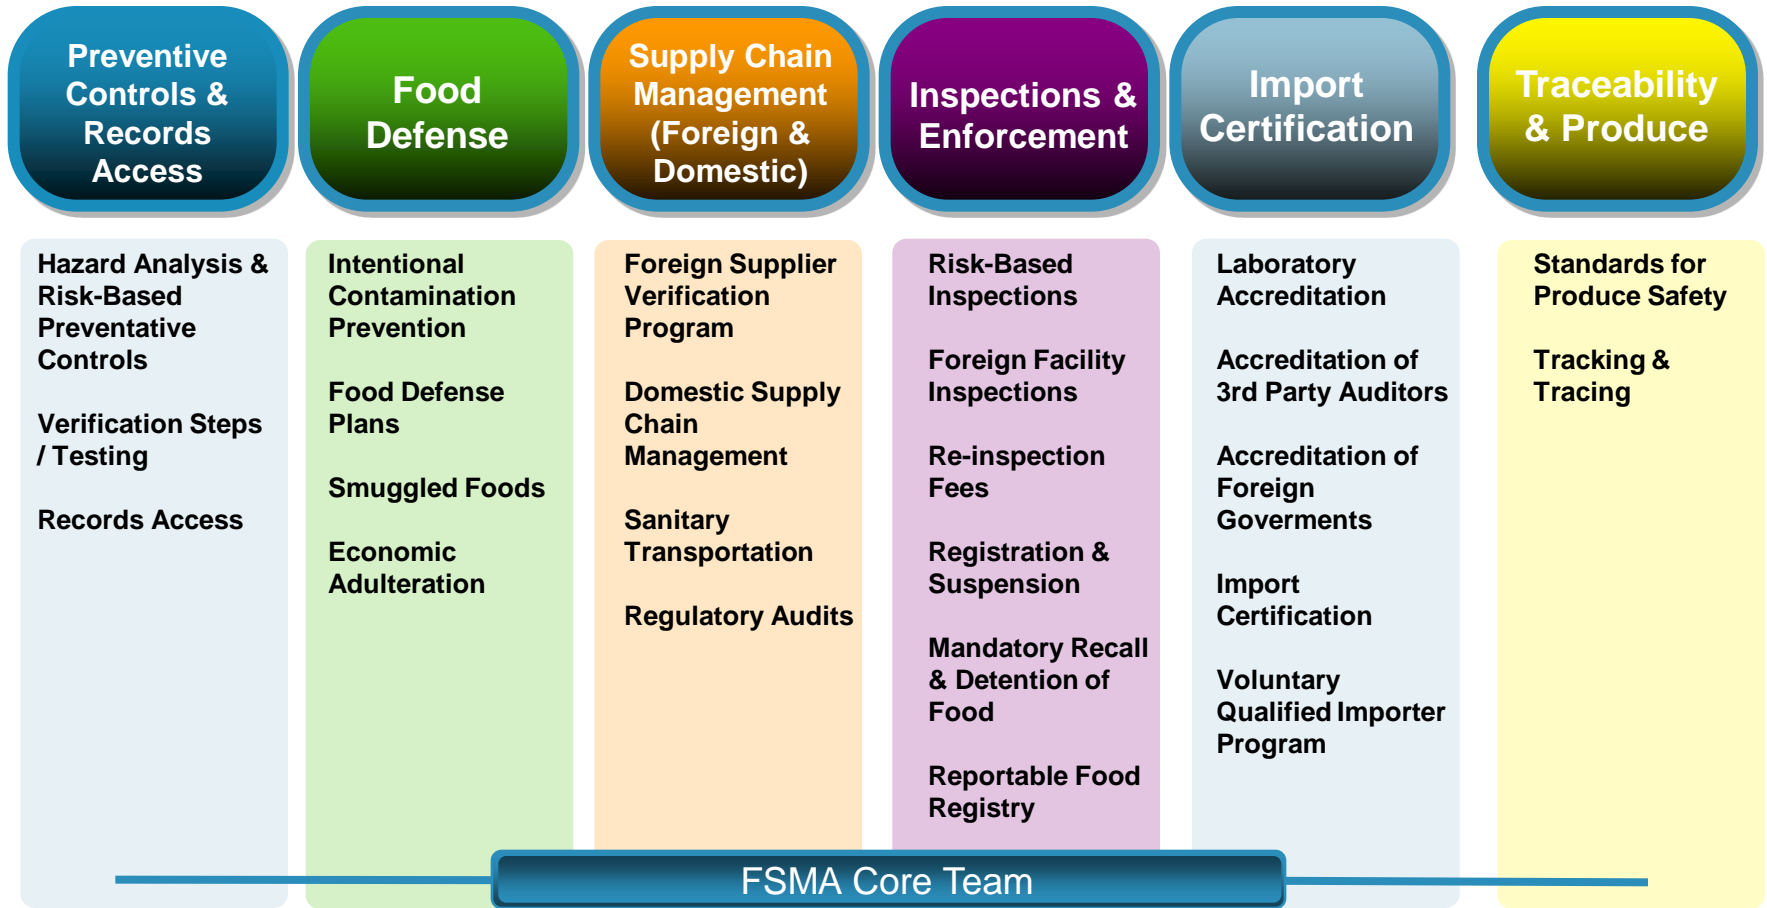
Preventive Controls & Records Access

Hazard Analysis & Risk-Based Preventative Controls

Verification Steps / Testing

Records Access

Food Defense

Intentional Contamination Prevention

Food Defense Plans

Smuggled Foods

Economic Adulteration

Supply Chain Management (Foreign & Domestic)

Foreign Supplier Verification Program

Domestic Supply Chain Management

Sanitary Transportation

Regulatory Audits

Inspections & Enforcement

Risk-Based Inspections

Foreign Facility Inspections

Re-inspection Fees

Registration & Suspension

Mandatory Recall & Detention of Food

Reportable Food Registry

Import Certification

Laboratory Accreditation

Accreditation of 3rd Party Auditors

Accreditation of Foreign Goverments

Import Certification

Voluntary Qualified Importer Program

Traceability & Produce

Standards for Produce Safety

Tracking & Tracing

FSMA Core Team